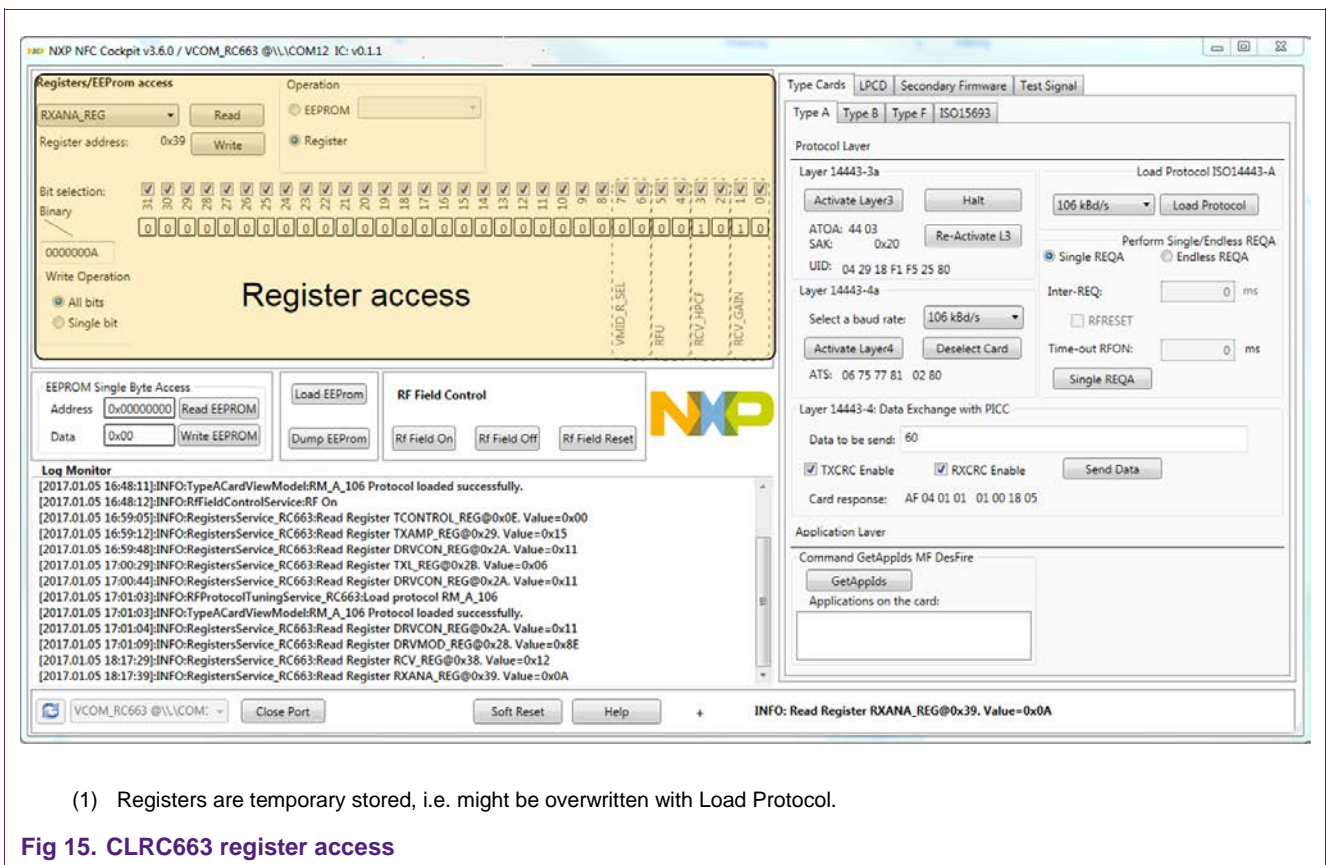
NXP NFC Cockpit v3.6.0 / VCOM_RC663 @\\.\COM12 IC: v0.1.1

Registers/EEProm access
RXANA_REG
Read
Register address: 0x39
Write
Operation
EEPROM
Register

Bit selection: 31 30 29 28 27 26 25 24 23 22 21 20 19 18 17 16 15 14 13 12 11 10 9 8 7 6 5 4 3 2 1 0
Binary
0000000A
0 0 0 0 0 0 0 0 0 0 0 0 0 0 0 0 0 0 0 0 0 0 0 0 0 0 0 0 1 0 1 0
Write Operation
All bits
Single bit
Register access
VMID_R_SEL
RFU
RCV_HPCF
RCV_GAIN

EEPROM Single Byte Access
Address 0x00000000 Read EEPROM
Data 0x00 Write EEPROM
Load EEProm
Dump EEProm
RF Field Control
Rf Field On
Rf Field Off
Rf Field Reset

Log Monitor
[2017.01.05 16:48:11]:INFO:TypeACardViewModel:RM_A_106 Protocol loaded successfully.
[2017.01.05 16:48:12]:INFO:RfFieldControlService:RF On
[2017.01.05 16:59:05]:INFO:RegistersService_RC663:Read Register TCONTROL_REG@0x0E. Value=0x00
[2017.01.05 16:59:12]:INFO:RegistersService_RC663:Read Register TXAMP_REG@0x29. Value=0x15
[2017.01.05 16:59:48]:INFO:RegistersService_RC663:Read Register DRVCON_REG@0x2A. Value=0x11
[2017.01.05 17:00:29]:INFO:RegistersService_RC663:Read Register TXL_REG@0x2B. Value=0x06
[2017.01.05 17:00:44]:INFO:RegistersService_RC663:Read Register DRVCON_REG@0x2A. Value=0x11
[2017.01.05 17:01:03]:INFO:RFProtocolTuningService_RC663:Load protocol RM_A_106
[2017.01.05 17:01:03]:INFO:TypeACardViewModel:RM_A_106 Protocol loaded successfully.
[2017.01.05 17:01:04]:INFO:RegistersService_RC663:Read Register DRVCON_REG@0x2A. Value=0x11
[2017.01.05 17:01:09]:INFO:RegistersService_RC663:Read Register DRVMOD_REG@0x28. Value=0x8E
[2017.01.05 18:17:29]:INFO:RegistersService_RC663:Read Register RCV_REG@0x38. Value=0x12
[2017.01.05 18:17:39]:INFO:RegistersService_RC663:Read Register RXANA_REG@0x39. Value=0x0A

Type Cards | LPCD | Secondary Firmware | Test Signal
Type A | Type B | Type F | ISO15693
Protocol Layer
Layer 14443-3a
Activate Layer3
Halt
ATOA: 44 03
SAK: 0x20
Re-Activate L3
UID: 04 29 18 F1 F5 25 80
Load Protocol ISO14443-A
106 kBd/s
Load Protocol
Perform Single/Endless REQA
Single REQA
Endless REQA
Layer 14443-4a
Select a baud rate: 106 kBd/s
Activate Layer4
Deselect Card
ATS: 06 75 77 81 02 80
Inter-REQ: 0 ms
RFRESET
Time-out RFON: 0 ms
Single REQA
Layer 14443-4: Data Exchange with PICC
Data to be send: 60
TXCRC Enable
RXCRC Enable
Send Data
Card response: AF 04 01 01 01 00 18 05
Application Layer
Command GetAppIds MF DesFire
GetAppIds
Applications on the card:

VCOM_RC663 @\\.\COM:
Close Port
Soft Reset
Help
INFO: Read Register RXANA_REG@0x39. Value=0x0A

(1) Registers are temporary stored, i.e. might be overwritten with Load Protocol.

Fig 15. CLRC663 register access